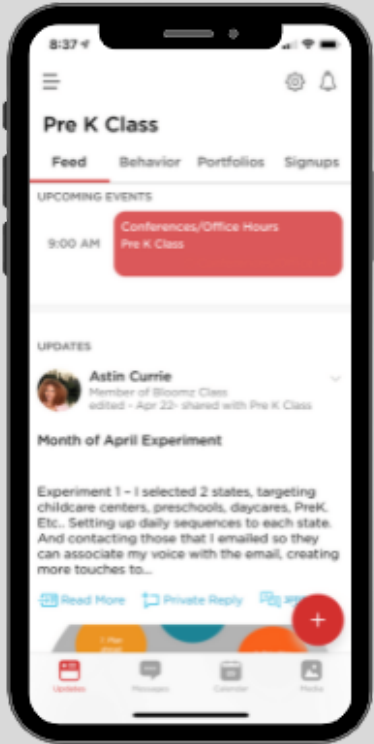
8:37

Pre K Class

Feed Behavior Portfolios Signups

UPCOMING EVENTS

9:00 AM Conferences/Office Hours
Pre K Class

UPDATES

Astin Currie
Member of Bloomz Class
edited - Apr 22- shared with Pre K Class

Month of April Experiment

Experiment 1 – I selected 2 states, targeting childcare centers, preschools, daycares, PreK. Etc.. Setting up daily sequences to each state. And contacting those that I emailed so they can associate my voice with the email, creating more touches to...

Read More Private Reply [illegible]

+

Updates Messages Calendar Media